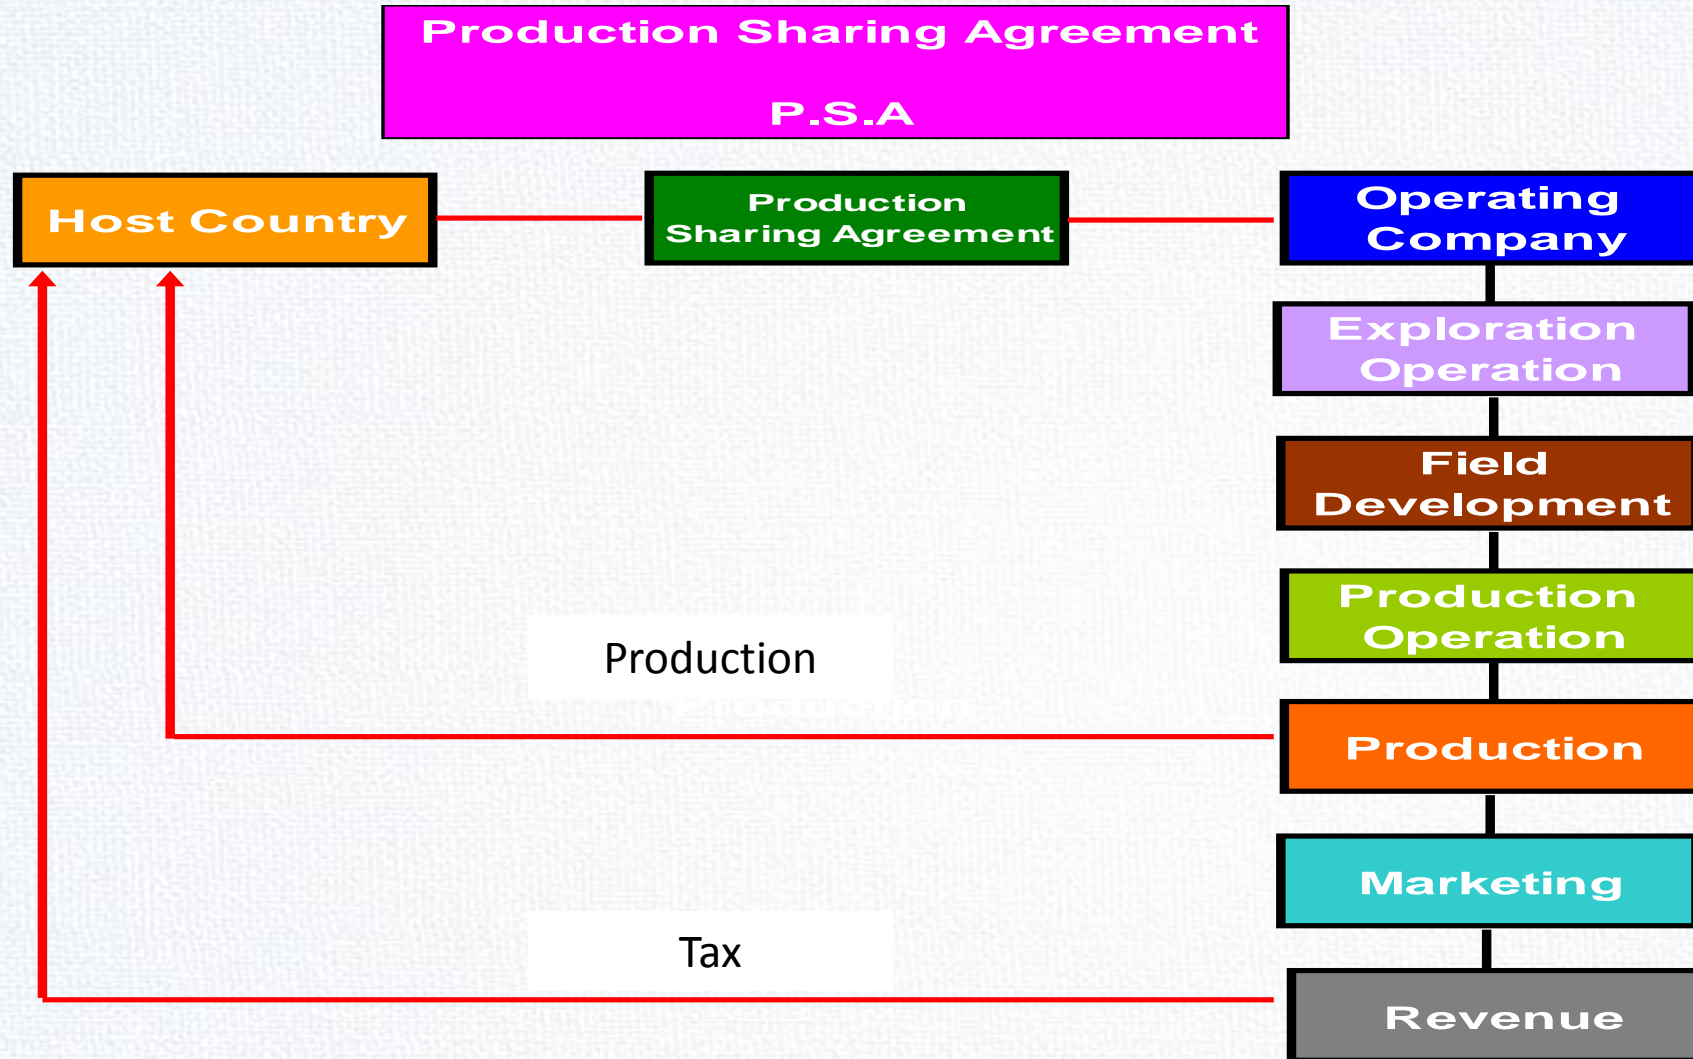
Production Sharing Agreement

P.S.A

Host Country

Production Sharing Agreement

Operating Company

Exploration Operation

Field Development

Production Operation

Production

Marketing

Revenue

Production

Tax